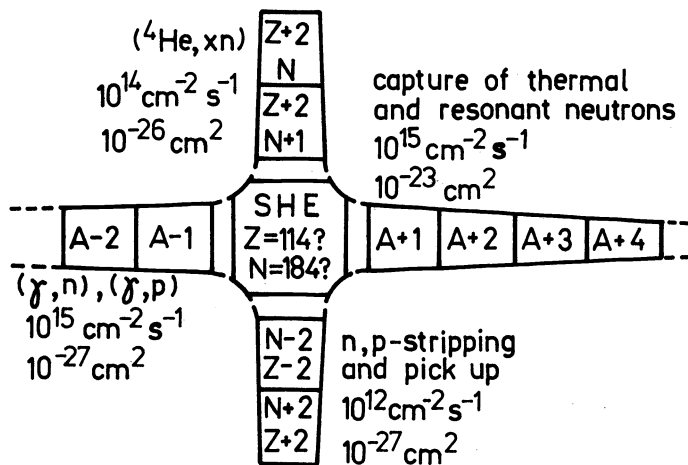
($^4$He, xn)
$10^{14}$cm$^{-2}$ s$^{-1}$
$10^{-26}$cm$^2$

Z+2
N
Z+2
N+1

capture of thermal and resonant neutrons
$10^{15}$cm$^{-2}$s$^{-1}$
$10^{-23}$cm$^2$

A-2
A-1

SHE
Z=114?
N=184?

A+1
A+2
A+3
A+4

($\gamma$,n), ($\gamma$,p)
$10^{15}$ cm$^{-2}$s$^{-1}$
$10^{-27}$cm$^2$

N-2
Z-2
N+2
Z+2

n, p-stripping and pick up
$10^{12}$cm$^{-2}$s$^{-1}$
$10^{-27}$cm$^2$